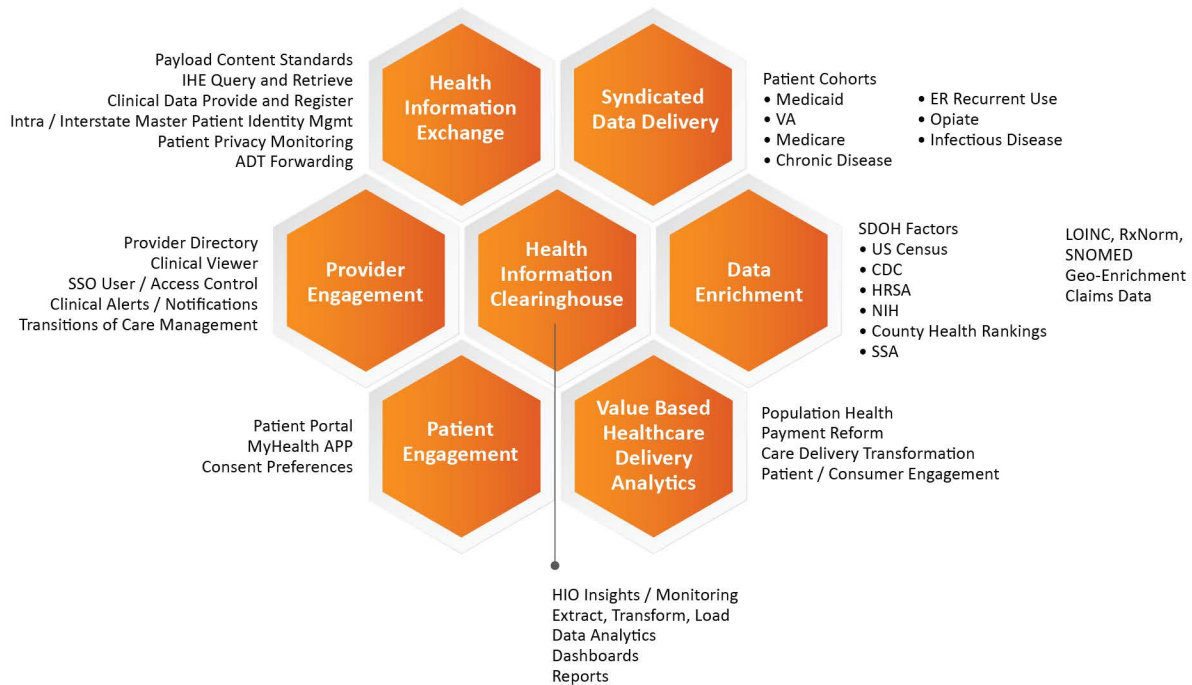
Payload Content Standards
IHE Query and Retrieve
Clinical Data Provide and Register
Intra / Interstate Master Patient Identity Mgmt
Patient Privacy Monitoring
ADT Forwarding

Health Information Exchange

Syndicated Data Delivery

Patient Cohorts
• Medicaid
• VA
• Medicare
• Chronic Disease
• ER Recurrent Use
• Opiate
• Infectious Disease

Provider Directory
Clinical Viewer
SSO User / Access Control
Clinical Alerts / Notifications
Transitions of Care Management

Provider Engagement

Health Information Clearinghouse

Data Enrichment

SDOH Factors
• US Census
• CDC
• HRSA
• NIH
• County Health Rankings
• SSA

LOINC, RxNorm, SNOMED
Geo-Enrichment
Claims Data

Patient Portal
MyHealth APP
Consent Preferences

Patient Engagement

Value Based Healthcare Delivery Analytics

Population Health
Payment Reform
Care Delivery Transformation
Patient / Consumer Engagement

HIO Insights / Monitoring
Extract, Transform, Load
Data Analytics
Dashboards
Reports